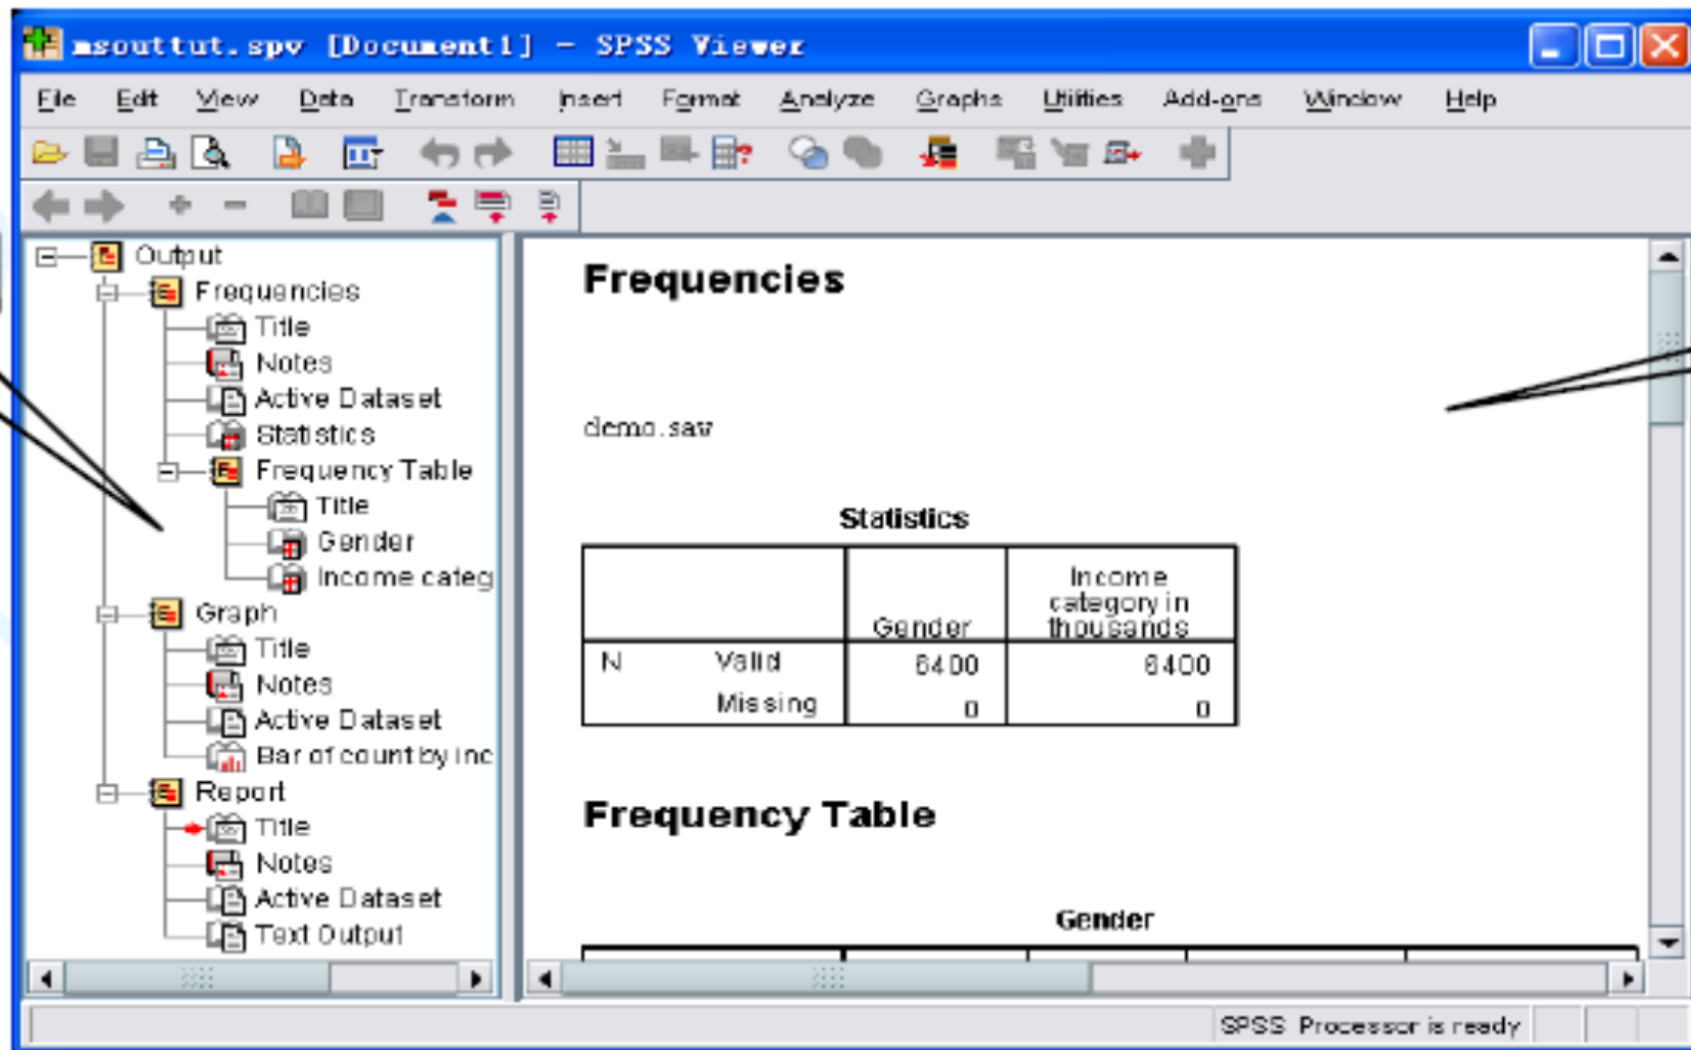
msouttut.spv [Document1] - SPSS Viewer

File Edit View Data Transform Insert Format Analyze Graphs Utilities Add-ons Window Help

Output
Frequencies
Title
Notes
Active Dataset
Statistics
Frequency Table
Title
Gender
Income categ
Graph
Title
Notes
Active Dataset
Bar of count by inc
Report
Title
Notes
Active Dataset
Text Output

Frequencies

demo.sav

Statistics

| | | Gender | Income category in thousands |
|---|---|---|---|
| N | Valid | 6400 | 6400 |
| | Missing | 0 | 0 |

Frequency Table

Gender

SPSS Processor is ready